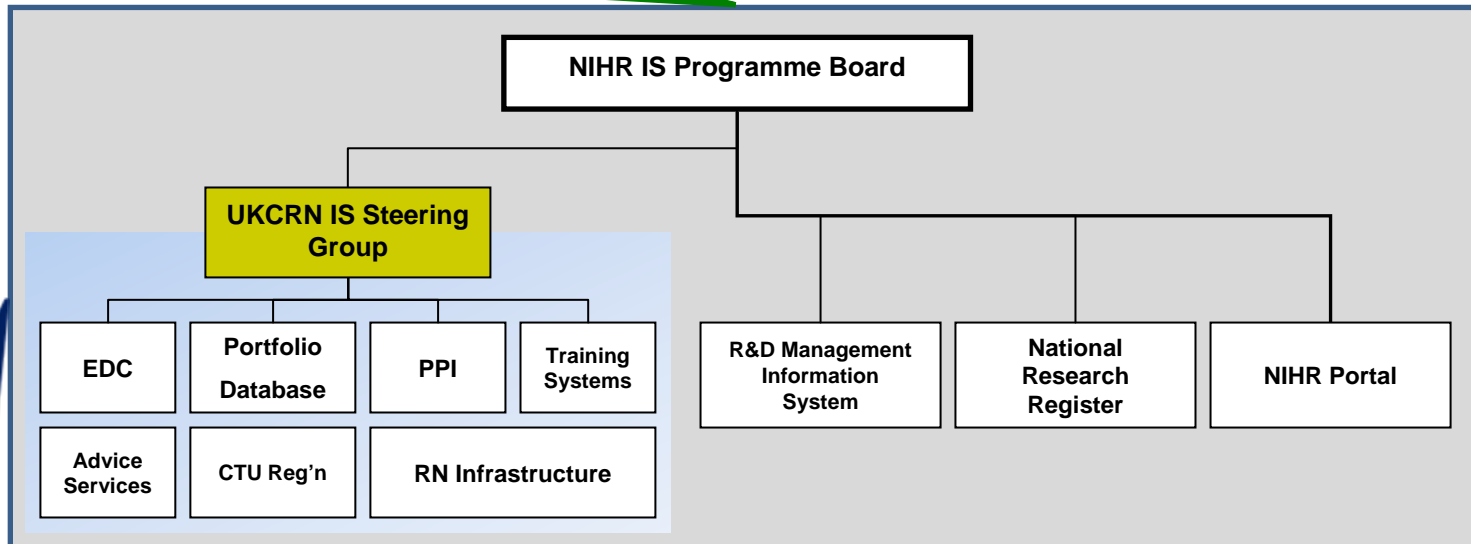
NIHR IS Programme Board

UKCRN IS Steering Group

EDC

Portfolio Database

PPI

Training Systems

Advice Services

CTU Reg'n

RN Infrastructure

R&D Management Information System

National Research Register

NIHR Portal